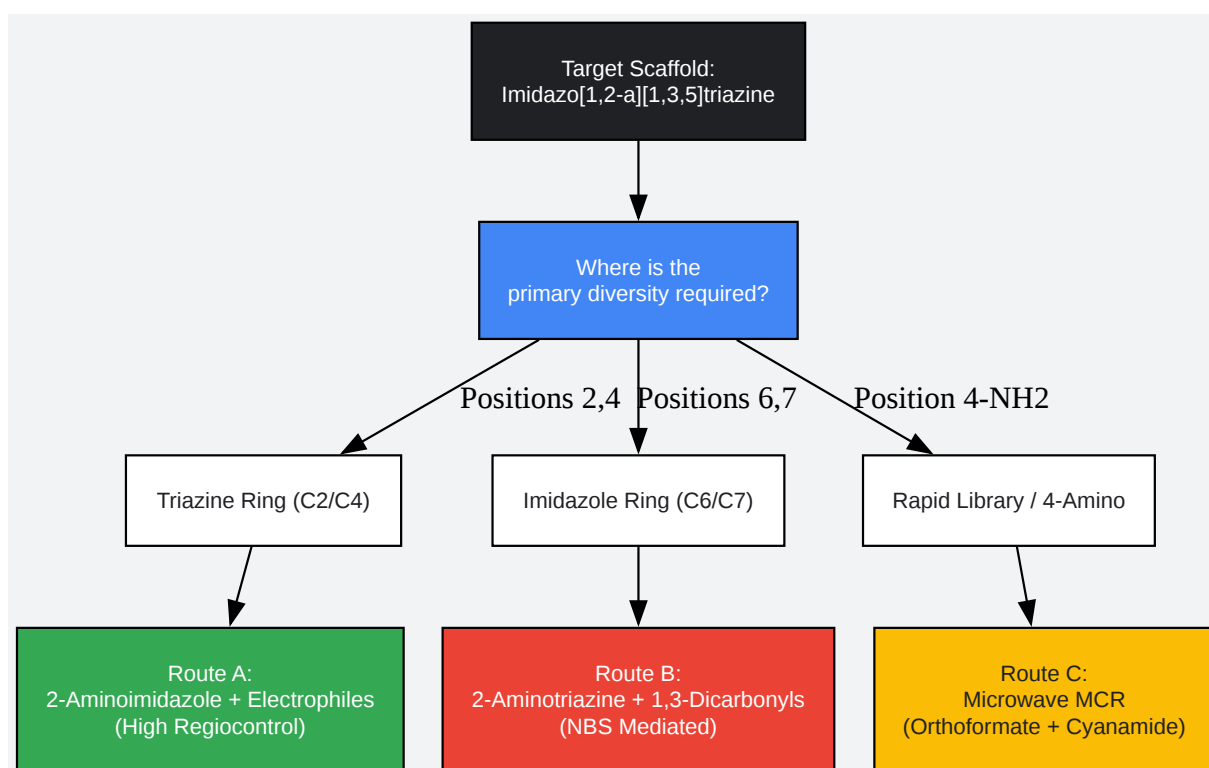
Target Scaffold:
Imidazo[1,2-a][1,3,5]triazine

Where is the
primary diversity required?

Positions 2,4

Positions 6,7

Position 4-NH2

Triazine Ring (C2/C4)

Imidazole Ring (C6/C7)

Rapid Library / 4-Amino

Route A:
2-Aminoimidazole + Electrophiles
(High Regiocontrol)

Route B:
2-Aminotriazine + 1,3-Dicarbonyls
(NBS Mediated)

Route C:
Microwave MCR
(Orthoformate + Cyanamide)